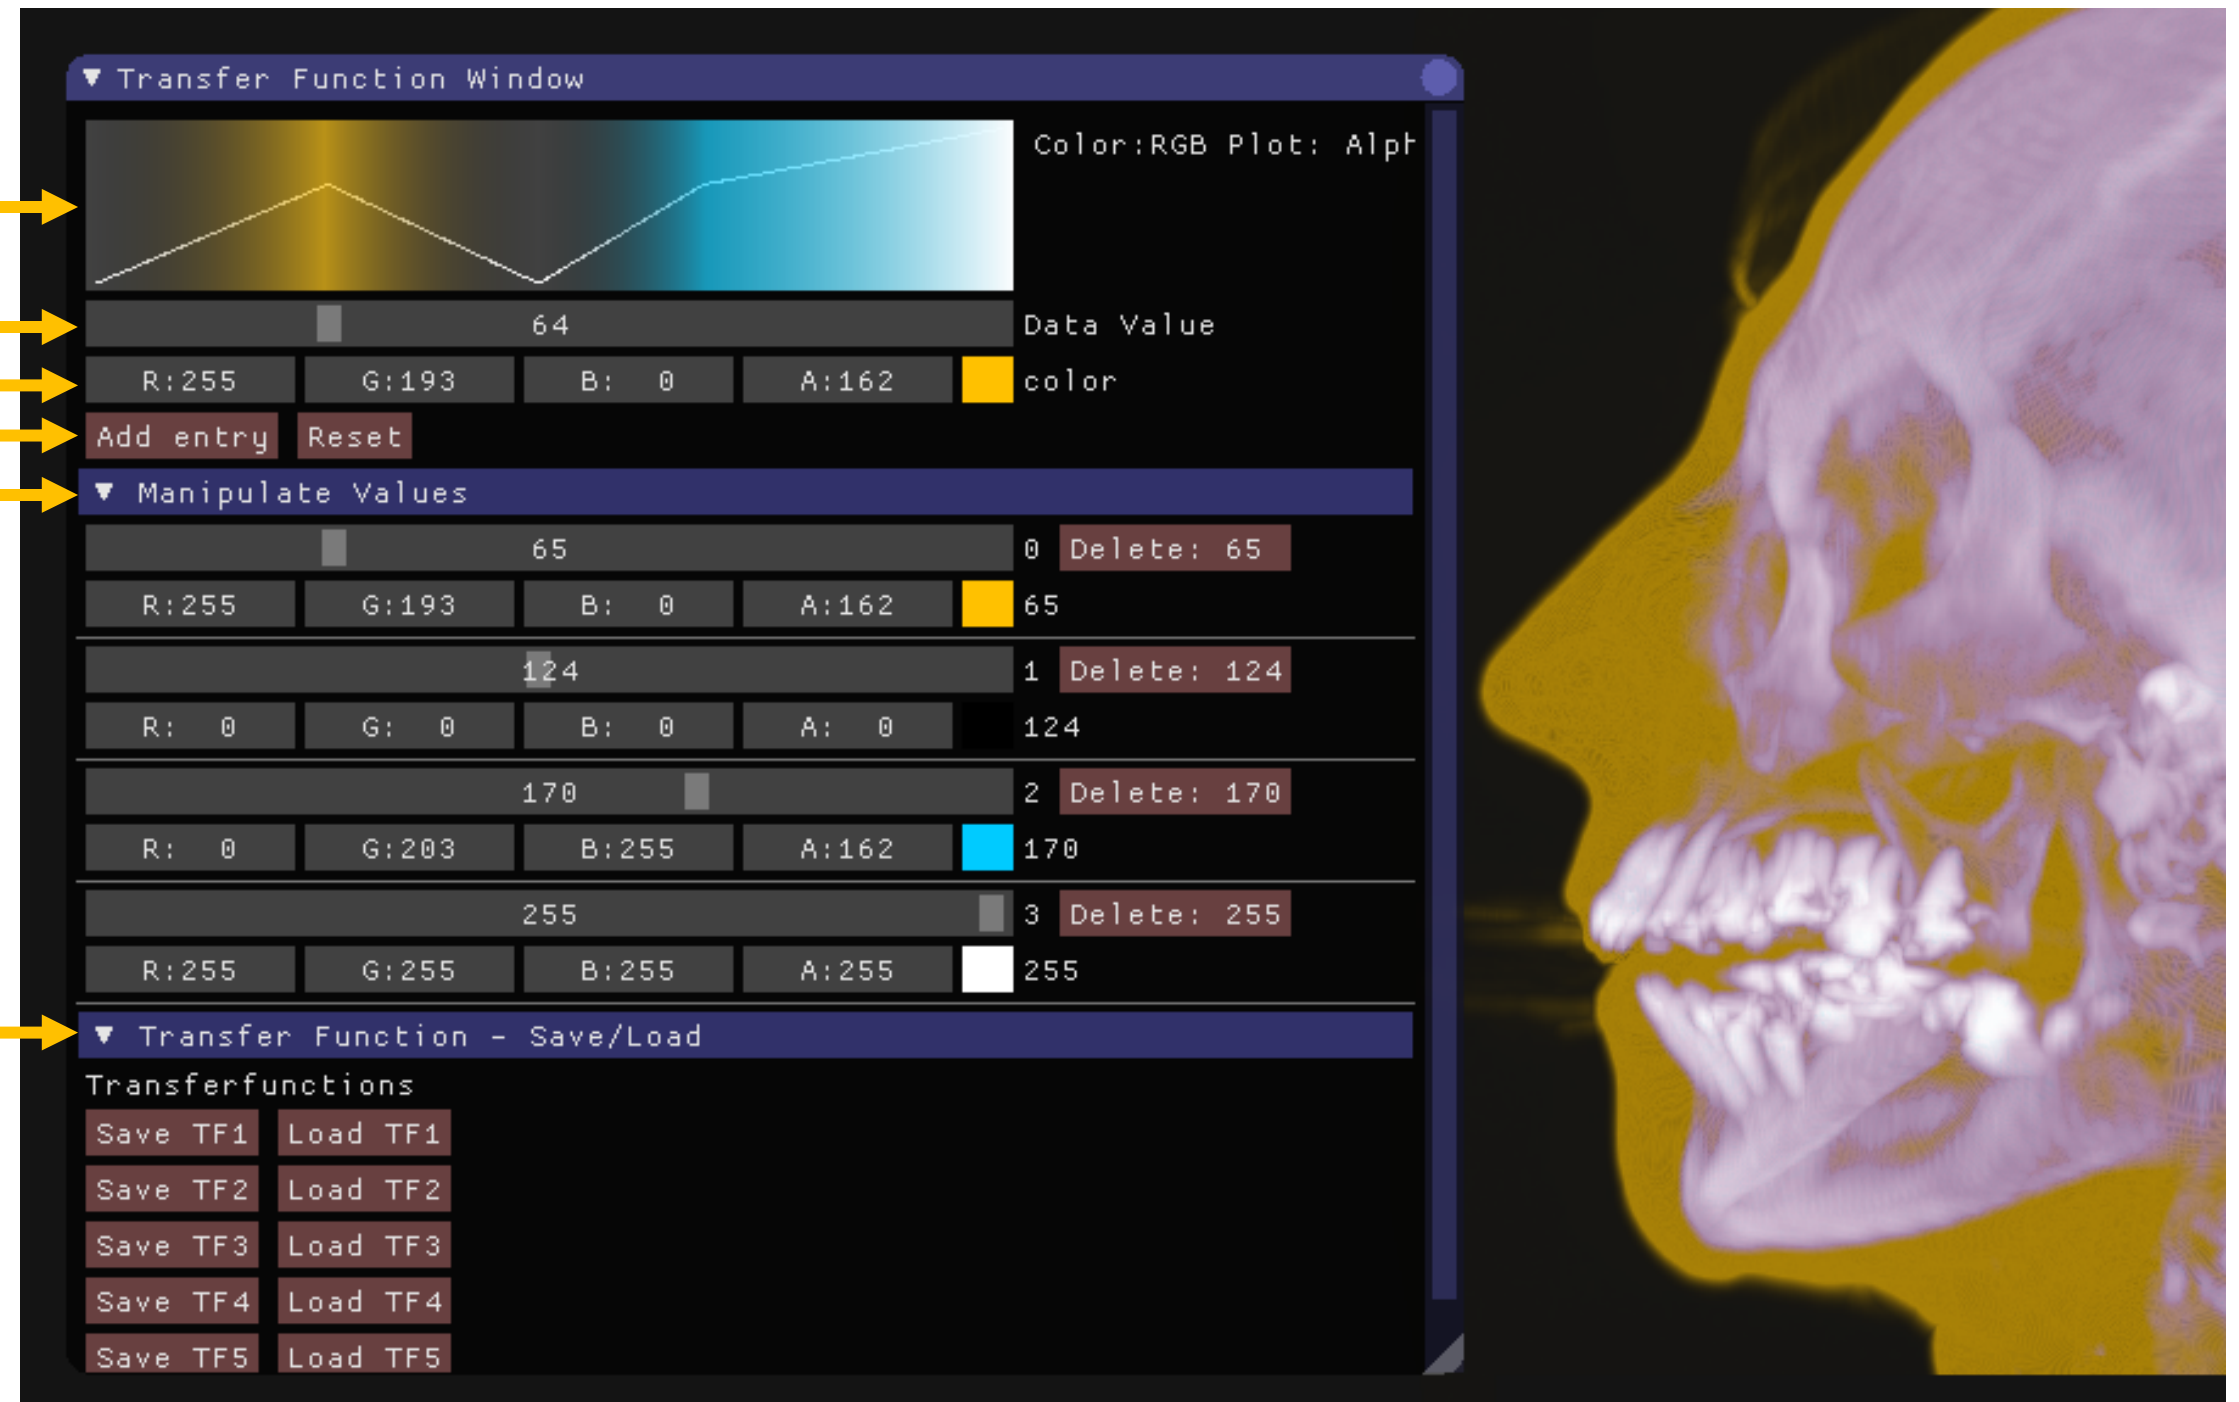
▼ Transfer Function Window

Color:RGB Plot: Alph

64 Data Value

R:255 G:193 B: 0 A:162 color

Add entry Reset

▼ Manipulate Values

65 0 Delete: 65

R:255 G:193 B: 0 A:162 65

124 1 Delete: 124

R: 0 G: 0 B: 0 A: 0 124

170 2 Delete: 170

R: 0 G:203 B:255 A:162 170

255 3 Delete: 255

R:255 G:255 B:255 A:255 255

▼ Transfer Function - Save/Load

Transferfunctions

Save TF1 Load TF1

Save TF2 Load TF2

Save TF3 Load TF3

Save TF4 Load TF4

Save TF5 Load TF5